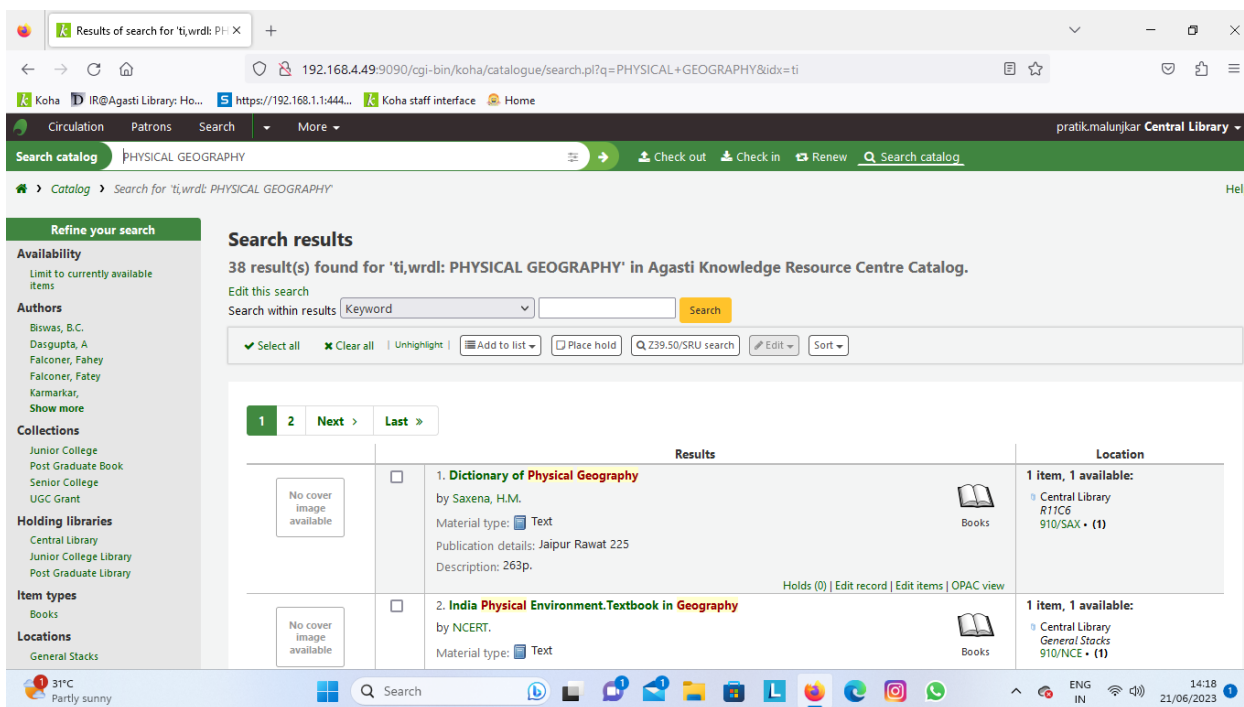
Results of search for 'ti,wrdl: PH ×
+
192.168.4.49:9090/cgi-bin/koha/catalogue/search.pl?q=PHYSICAL+GEOGRAPHY&idx=ti
Koha IR@Agasti Library: Ho... https://192.168.1.1:444... Koha staff interface Home
Circulation Patrons Search More
pratik.malunjkar Central Library
Search catalog PHYSICAL GEOGRAPHY
Check out Check in Renew Search catalog
Catalog › Search for 'ti,wrdl: PHYSICAL GEOGRAPHY'
Hel

Refine your search
Availability
Limit to currently available items
Authors
Biswas, B.C.
Dasgupta, A
Falconer, Fahey
Falconer, Fatey
Karmarkar,
Show more
Collections
Junior College
Post Graduate Book
Senior College
UGC Grant
Holding libraries
Central Library
Junior College Library
Post Graduate Library
Item types
Books
Locations
General Stacks

Search results
38 result(s) found for 'ti,wrdl: PHYSICAL GEOGRAPHY' in Agasti Knowledge Resource Centre Catalog.
Edit this search
Search within results Keyword Search
Select all Clear all | Unhighlight | Add to list Place hold Z39.50/SRU search Edit Sort

1 2 Next › Last »

| | | Results | Location |
|---|---|---|---|
| No cover image available | ☐ | 1. Dictionary of Physical Geography by Saxena, H.M. Material type: Text Publication details: Jaipur Rawat 225 Description: 263p. Books Holds (0) \| Edit record \| Edit items \| OPAC view | 1 item, 1 available: Central Library R11C6 910/SAX • (1) |
| No cover image available | ☐ | 2. India Physical Environment.Textbook in Geography by NCERT. Material type: Text Books | 1 item, 1 available: Central Library General Stacks 910/NCE • (1) |

31°C Partly sunny
Search
ENG IN 14:18 21/06/2023